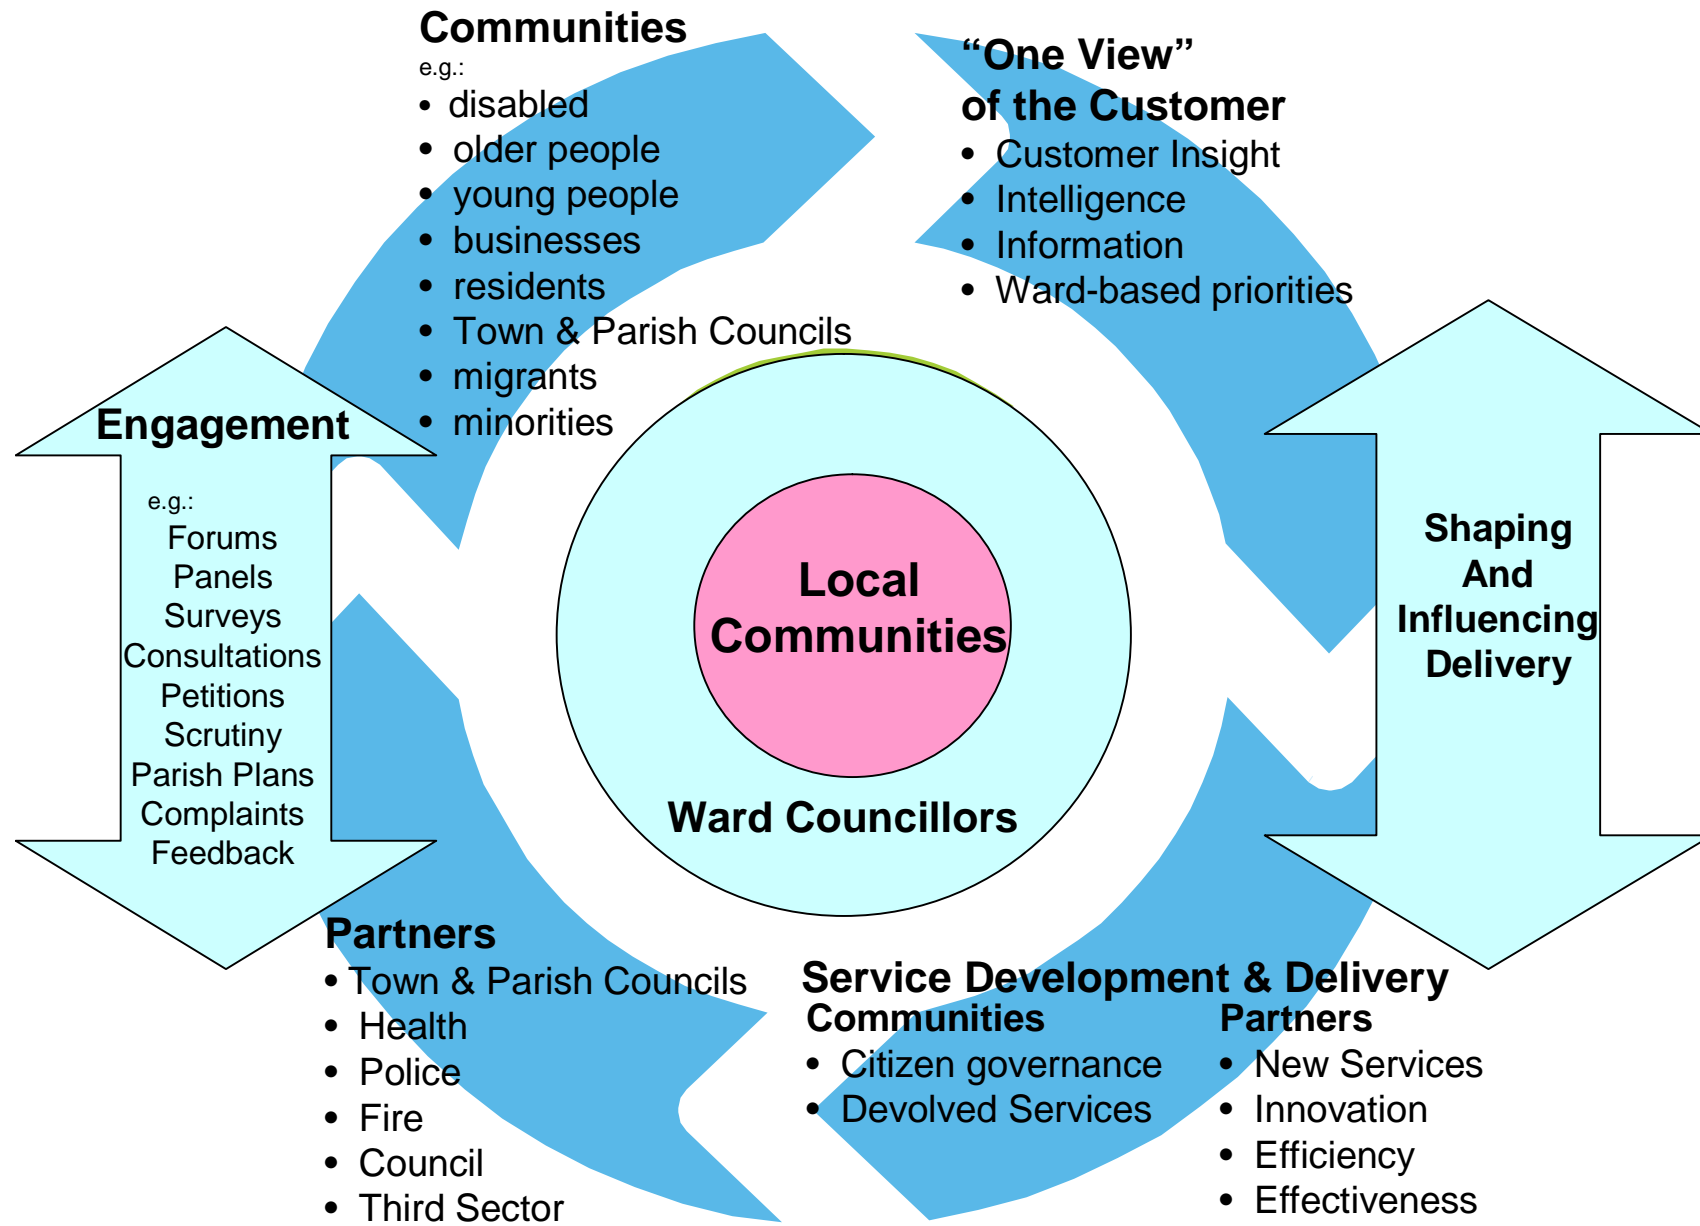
Communities
e.g.:
• disabled
• older people
• young people
• businesses
• residents
• Town & Parish Councils
• migrants
• minorities

"One View" of the Customer
• Customer Insight
• Intelligence
• Information
• Ward-based priorities

Engagement
e.g.:
Forums
Panels
Surveys
Consultations
Petitions
Scrutiny
Parish Plans
Complaints
Feedback

Local Communities

Ward Councillors

Shaping And Influencing Delivery

Partners
• Town & Parish Councils
• Health
• Police
• Fire
• Council
• Third Sector

Service Development & Delivery
Communities
• Citizen governance
• Devolved Services

Partners
• New Services
• Innovation
• Efficiency
• Effectiveness